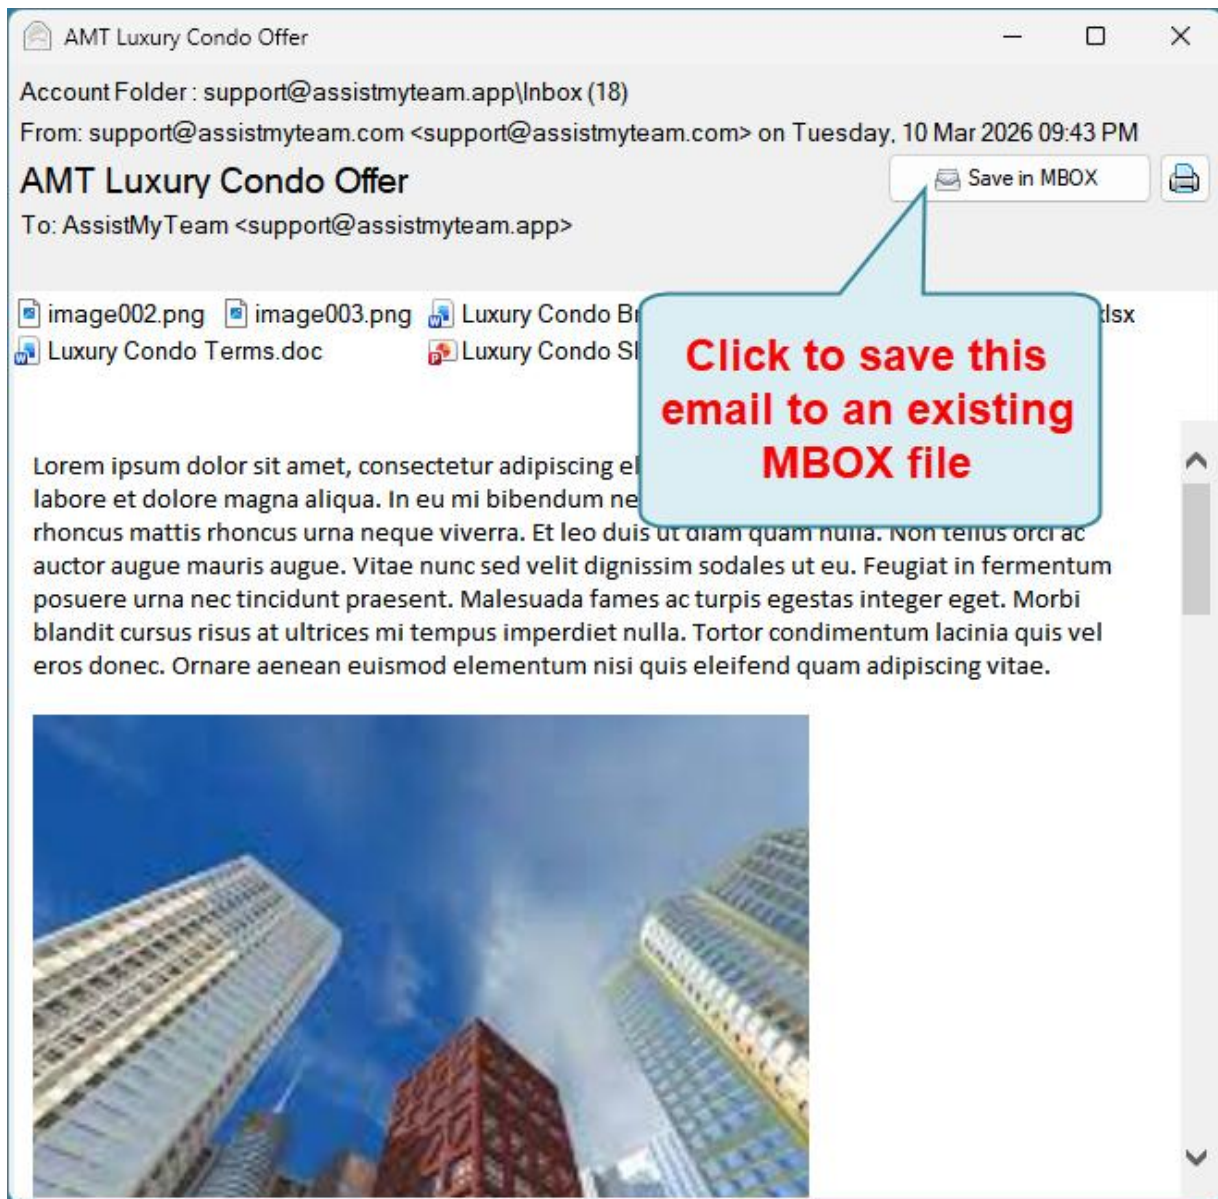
AMT Luxury Condo Offer

Account Folder : support@assistmyteam.app\Inbox (18)

From: support@assistmyteam.com <support@assistmyteam.com> on Tuesday, 10 Mar 2026 09:43 PM

AMT Luxury Condo Offer

Save in MBOX

To: AssistMyTeam <support@assistmyteam.app>

image002.png image003.png Luxury Condo Br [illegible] xlsx
Luxury Condo Terms.doc Luxury Condo Sl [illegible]

Click to save this email to an existing MBOX file

Lorem ipsum dolor sit amet, consectetur adipiscing el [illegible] labore et dolore magna aliqua. In eu mi bibendum ne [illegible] rhoncus mattis rhoncus urna neque viverra. Et leo duis ut diam quam nulla. Non tellus orci ac auctor augue mauris augue. Vitae nunc sed velit dignissim sodales ut eu. Feugiat in fermentum posuere urna nec tincidunt praesent. Malesuada fames ac turpis egestas integer eget. Morbi blandit cursus risus at ultrices mi tempus imperdiet nulla. Tortor condimentum lacinia quis vel eros donec. Ornare aenean euismod elementum nisi quis eleifend quam adipiscing vitae.